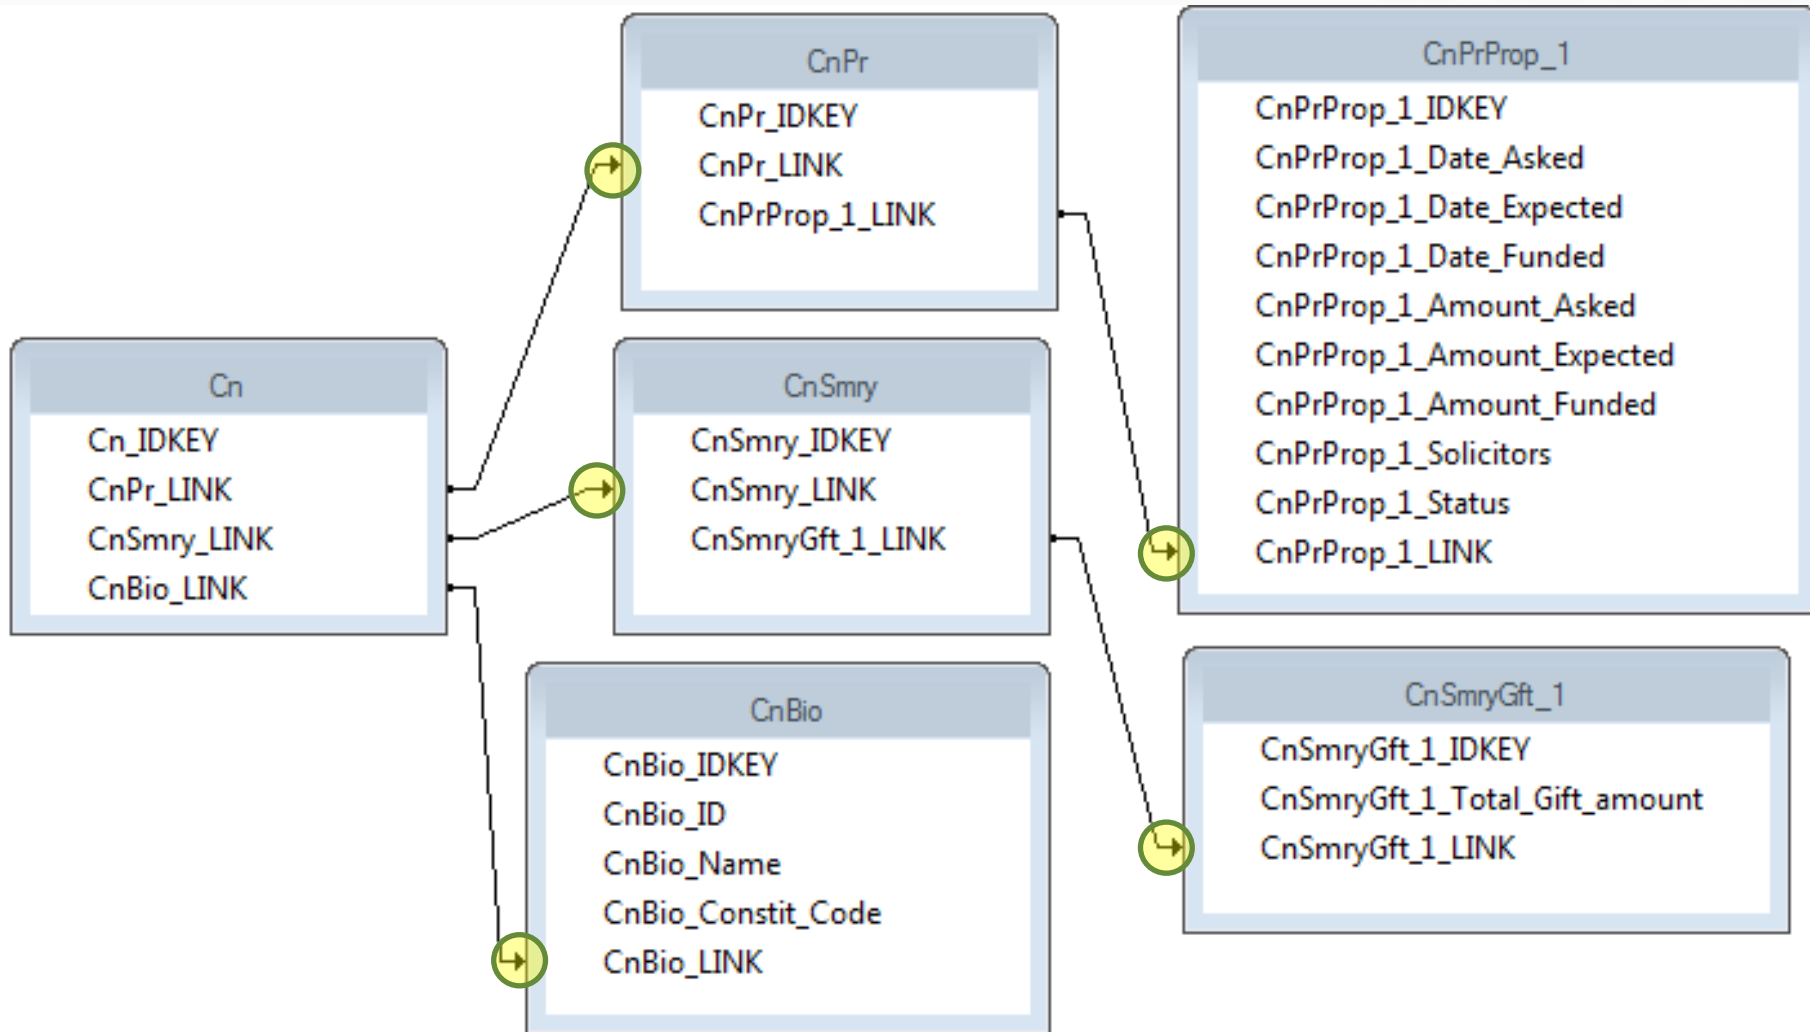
Cn
Cn_IDKEY
CnPr_LINK
CnSmry_LINK
CnBio_LINK

CnPr
CnPr_IDKEY
CnPr_LINK
CnPrProp_1_LINK

CnSmry
CnSmry_IDKEY
CnSmry_LINK
CnSmryGft_1_LINK

CnBio
CnBio_IDKEY
CnBio_ID
CnBio_Name
CnBio_Constit_Code
CnBio_LINK

CnPrProp_1
CnPrProp_1_IDKEY
CnPrProp_1_Date_Asked
CnPrProp_1_Date_Expected
CnPrProp_1_Date_Funded
CnPrProp_1_Amount_Asked
CnPrProp_1_Amount_Expected
CnPrProp_1_Amount_Funded
CnPrProp_1_Solicitors
CnPrProp_1_Status
CnPrProp_1_LINK

CnSmryGft_1
CnSmryGft_1_IDKEY
CnSmryGft_1_Total_Gift_amount
CnSmryGft_1_LINK